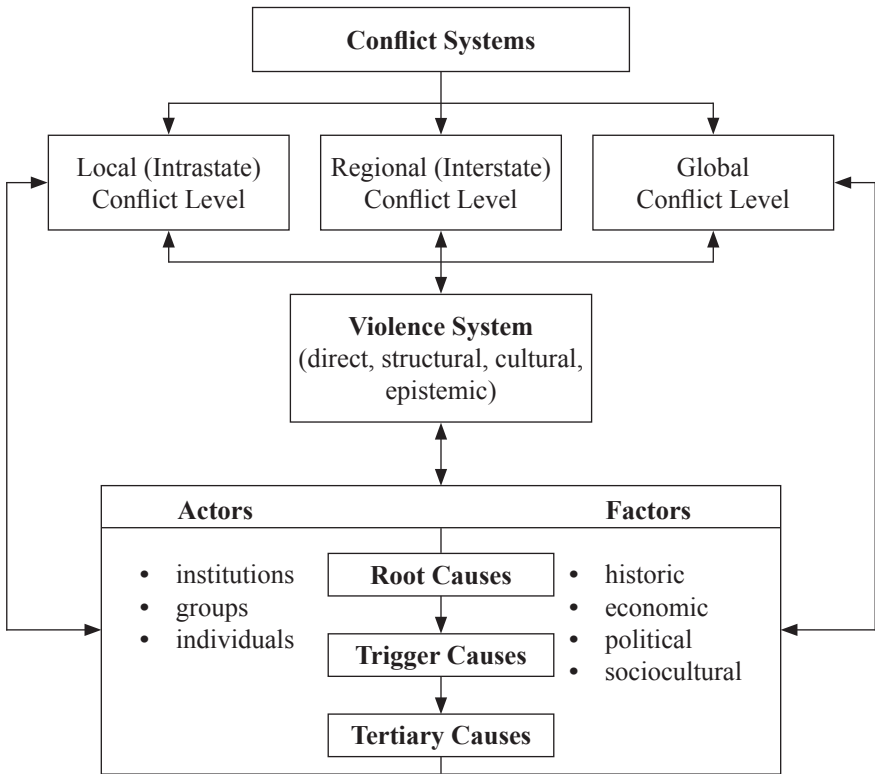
Conflict Systems

Local (Intrastate) Conflict Level

Regional (Interstate) Conflict Level

Global Conflict Level

Violence System (direct, structural, cultural, epistemic)

Actors

Factors

- institutions
- groups
- individuals

Root Causes

Trigger Causes

Tertiary Causes

- historic
- economic
- political
- sociocultural